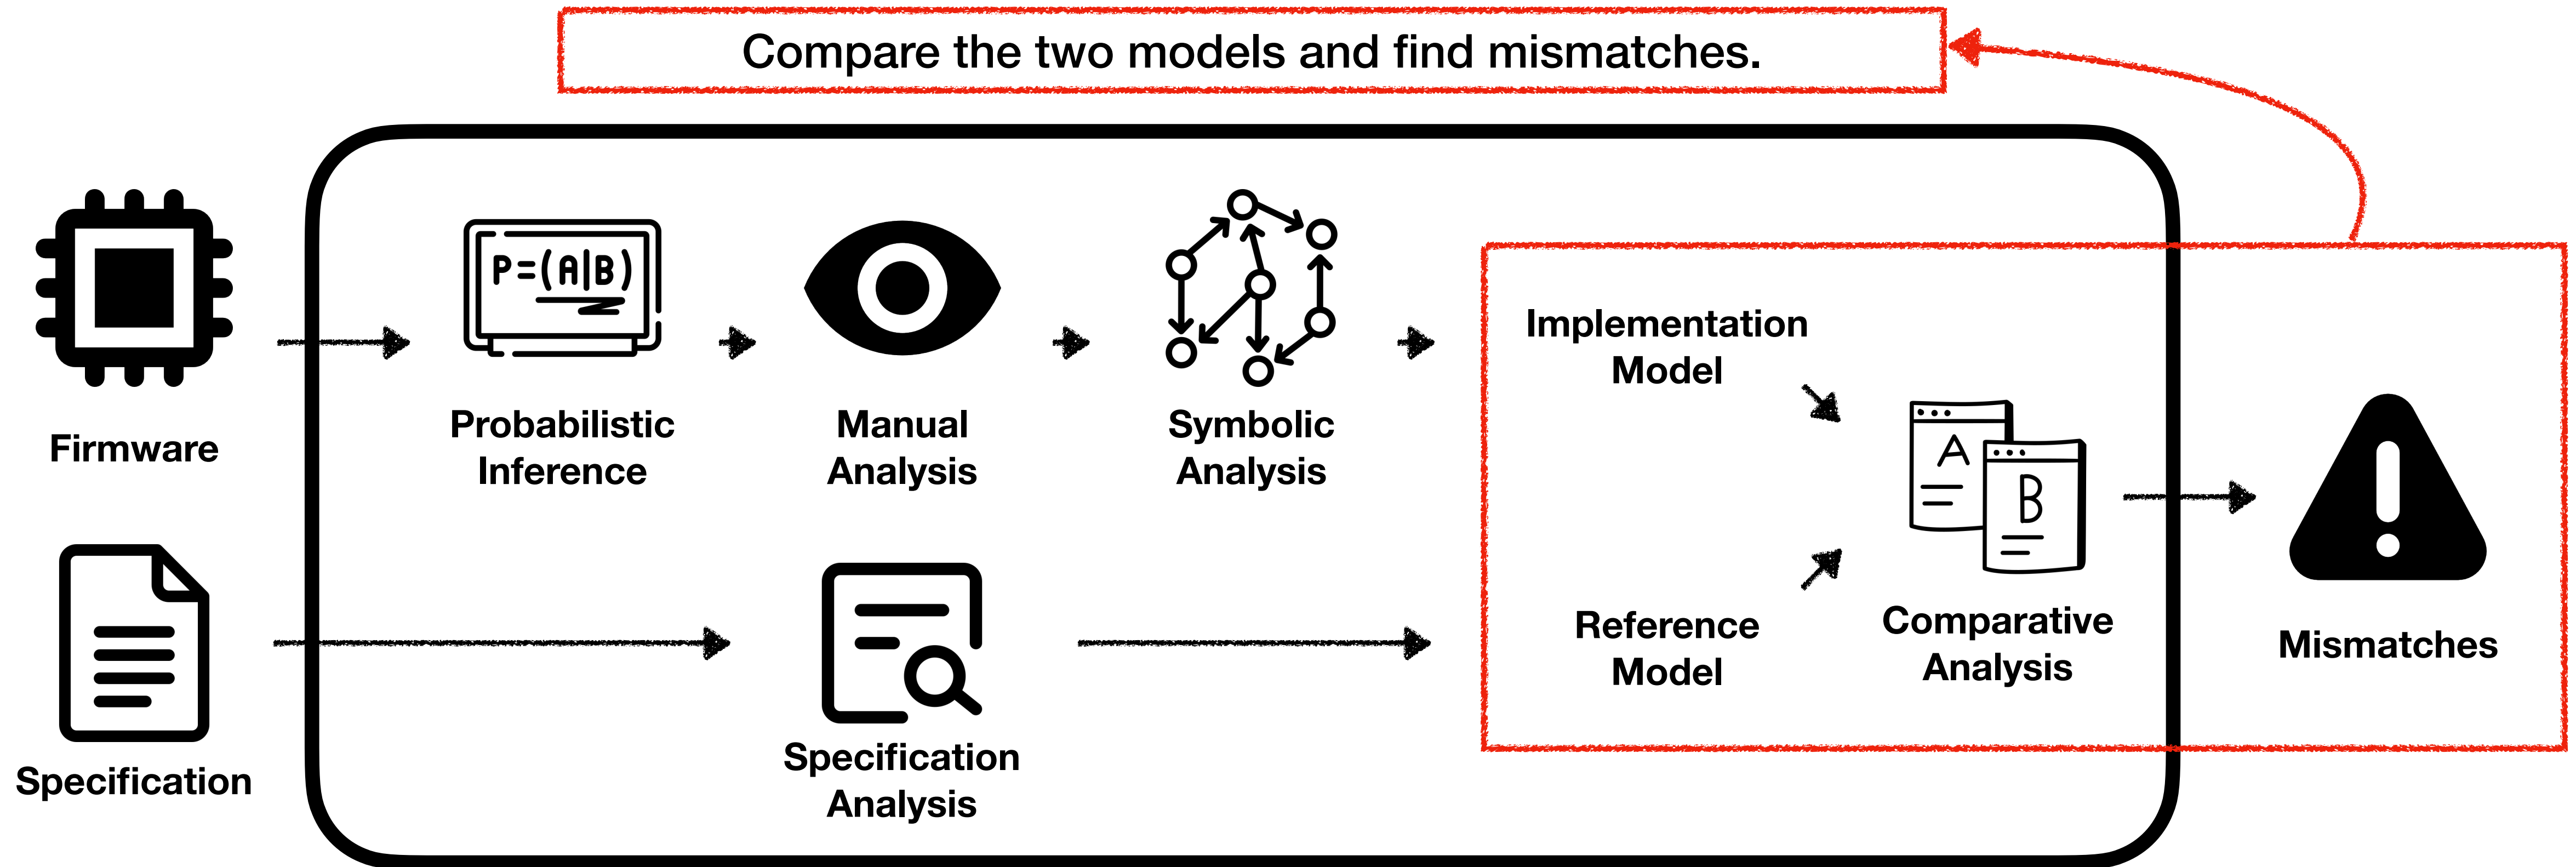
Compare the two models and find mismatches.

Firmware

P=(A|B)

Probabilistic Inference

Manual Analysis

Symbolic Analysis

Implementation Model

Specification

Specification Analysis

Reference Model

A

B

Comparative Analysis

Mismatches